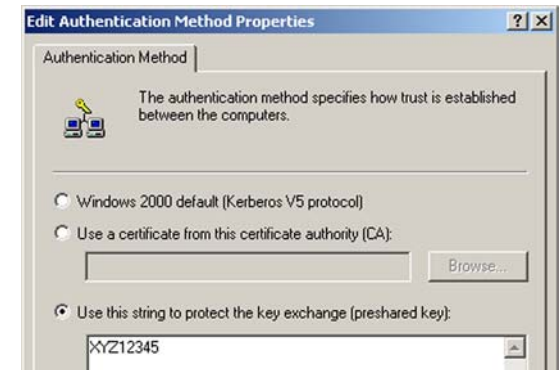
Edit Authentication Method Properties

?X

Authentication Method

The authentication method specifies how trust is established between the computers.

Windows 2000 default (Kerberos V5 protocol)

Use a certificate from this certificate authority (CA):

Browse...

Use this string to protect the key exchange (preshared key):

XYZ12345